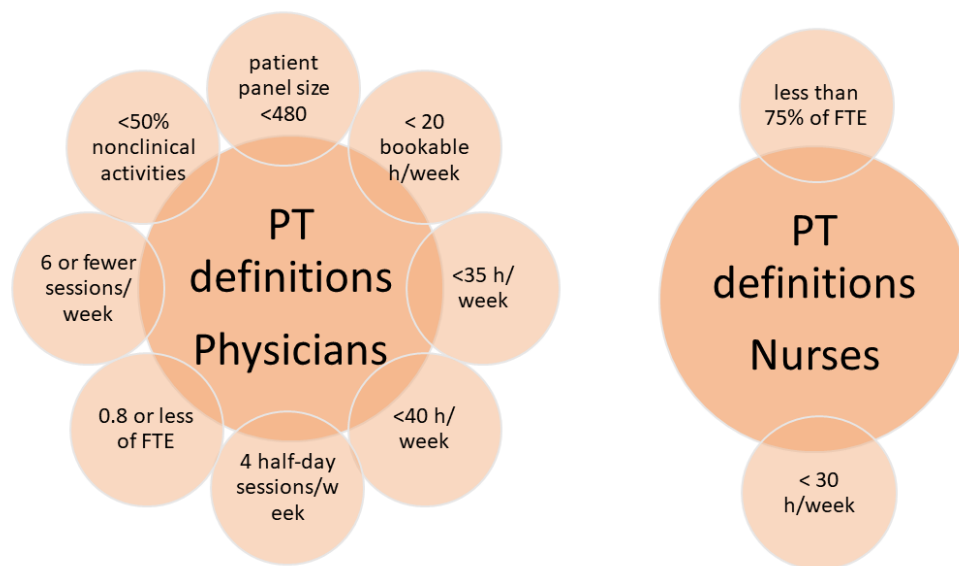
PT definitions Physicians

patient panel size <480

< 20 bookable h/week

<35 h/ week

<40 h/ week

4 half-day sessions/w eek

0.8 or less of FTE

6 or fewer sessions/ week

<50% nonclinical activities

PT definitions Nurses

less than 75% of FTE

< 30 h/week